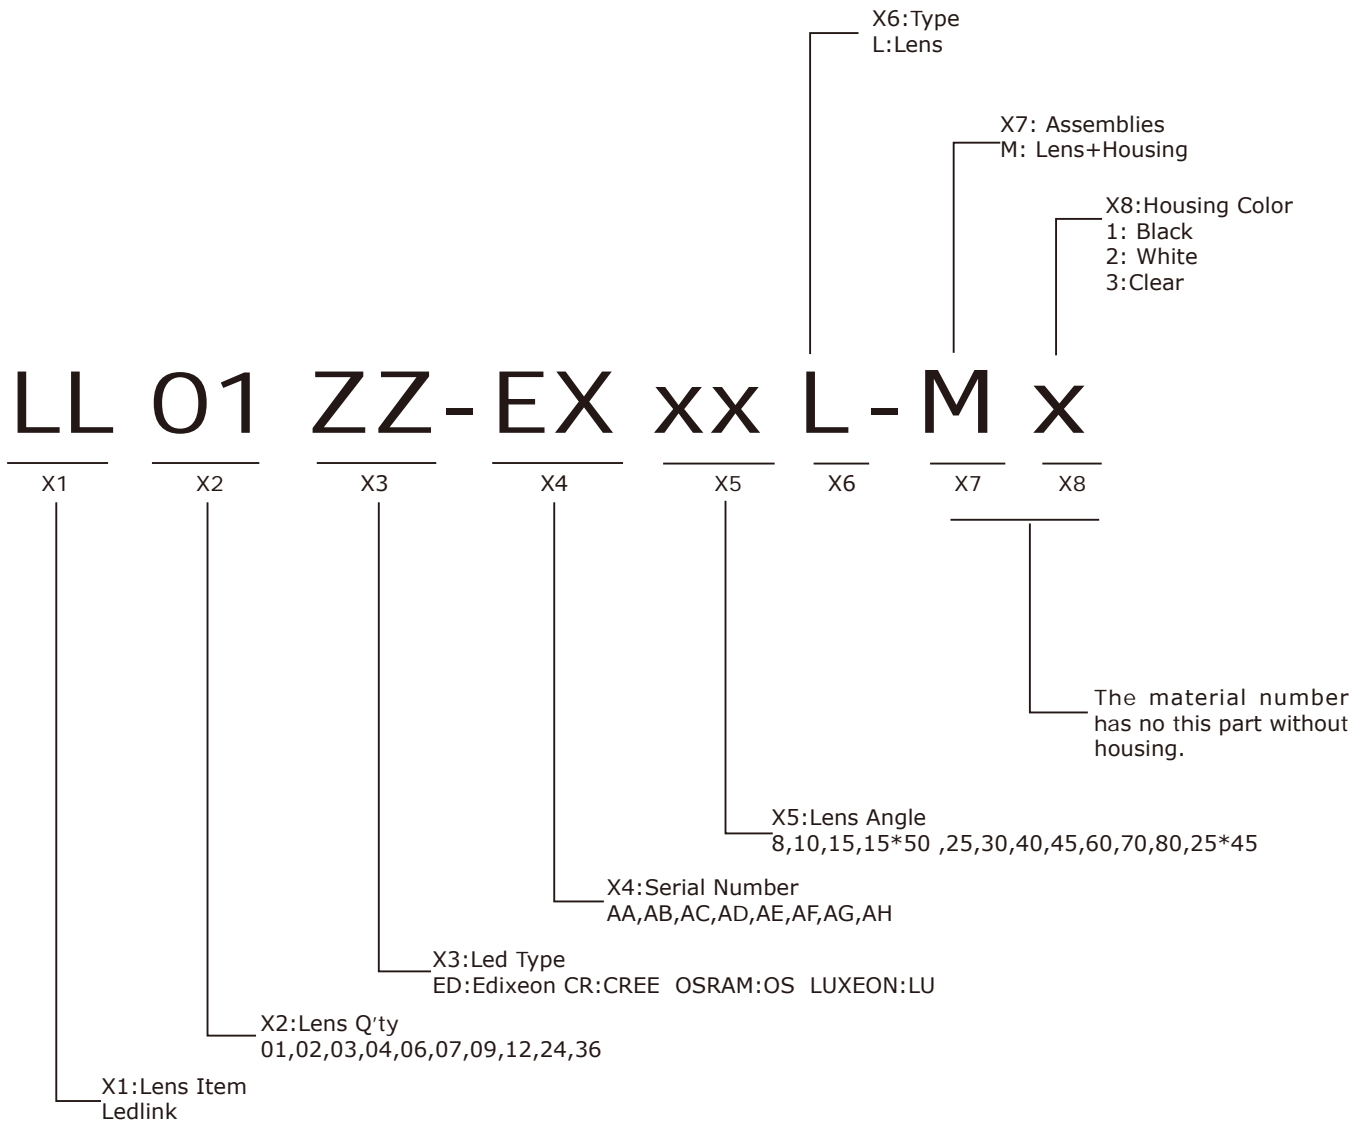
X6:Type
L:Lens

X7: Assemblies
M: Lens+Housing

X8:Housing Color
1: Black
2: White
3:Clear

LL 01 ZZ-EX xx L-M x

X1 X2 X3 X4 X5 X6 X7 X8

The material number has no this part without housing.

X5:Lens Angle
8,10,15,15*50 ,25,30,40,45,60,70,80,25*45

X4:Serial Number
AA,AB,AC,AD,AE,AF,AG,AH

X3:Led Type
ED:Edixeon CR:CREE OSRAM:OS LUXEON:LU

X2:Lens Q'ty
01,02,03,04,06,07,09,12,24,36

X1:Lens Item
Ledlink